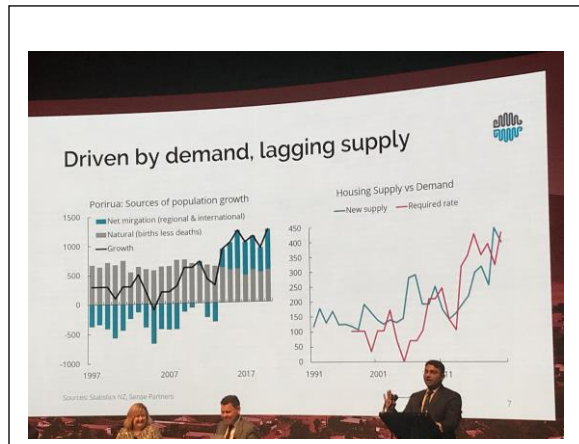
Driven by demand, lagging supply

Porirua: Sources of population growth

Net migration (regional & international)
Natural (births less deaths)
Growth

1500
1000
500
0
-500
-1000

1997
2007
2017

Housing Supply vs Demand

New supply
Required rate

450
400
350
300
250
200
150
100
50
0

1991
2001
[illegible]11

Sources: Statistics NZ, Sense Partners

7